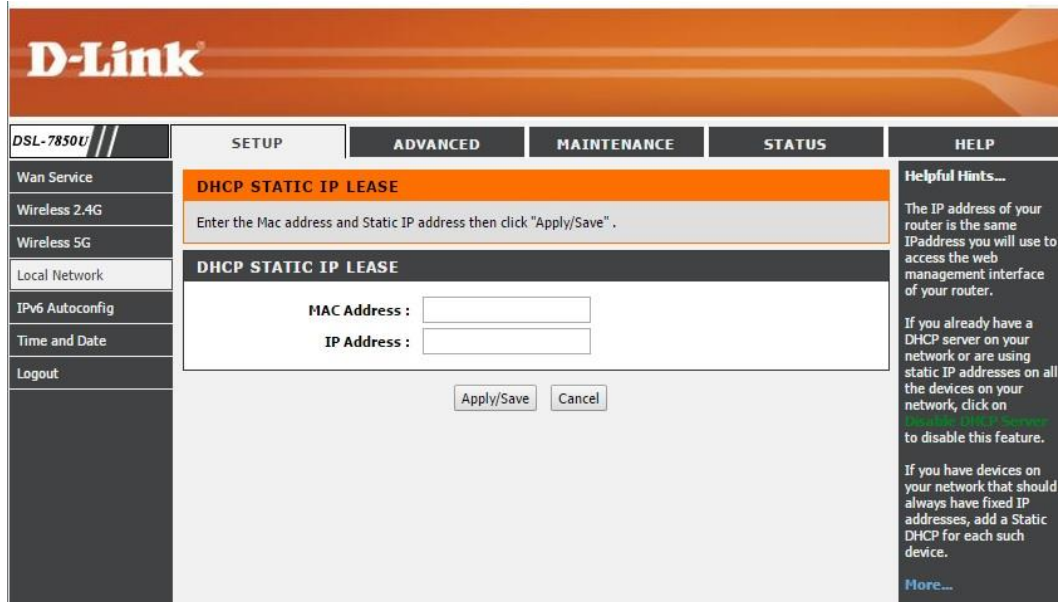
D-Link

DSL-7850U

SETUP | ADVANCED | MAINTENANCE | STATUS | HELP

Wan Service
Wireless 2.4G
Wireless 5G
Local Network
IPv6 Autoconfig
Time and Date
Logout

DHCP STATIC IP LEASE

Enter the Mac address and Static IP address then click "Apply/Save" .

DHCP STATIC IP LEASE

MAC Address :
IP Address :

Apply/Save Cancel

Helpful Hints...

The IP address of your router is the same IPaddress you will use to access the web management interface of your router.

If you already have a DHCP server on your network or are using static IP addresses on all the devices on your network, click on Disable DHCP Server to disable this feature.

If you have devices on your network that should always have fixed IP addresses, add a Static DHCP for each such device.

More...